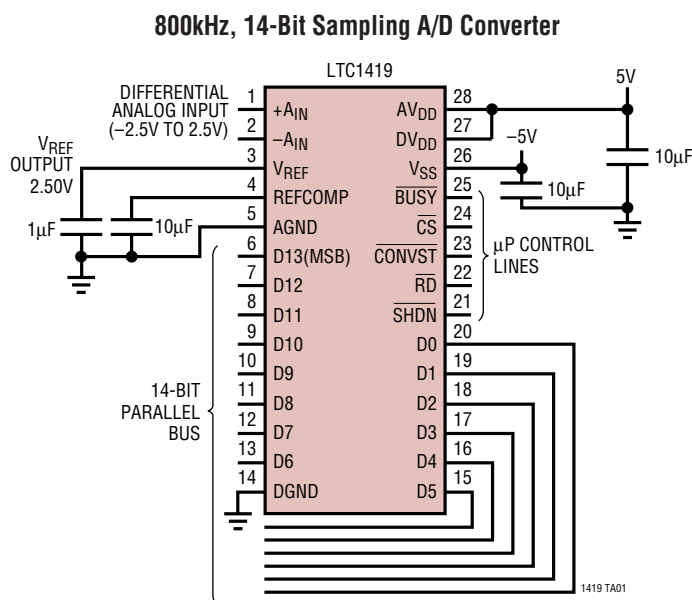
800kHz, 14-Bit Sampling A/D Converter

LTC1419

DIFFERENTIAL ANALOG INPUT (–2.5V TO 2.5V)

$V_{REF}$ OUTPUT 2.50V

1µF

10µF

1 $+A_{IN}$
2 $-A_{IN}$
3 $V_{REF}$
4 REFCOMP
5 AGND
6 D13(MSB)
7 D12
8 D11
9 D10
10 D9
11 D8
12 D7
13 D6
14 DGND

28 $AV_{DD}$
27 $DV_{DD}$
26 $V_{SS}$
25 $\overline{BUSY}$
24 $\overline{CS}$
23 $\overline{CONVST}$
22 $\overline{RD}$
21 $\overline{SHDN}$
20 D0
19 D1
18 D2
17 D3
16 D4
15 D5

5V

–5V

10µF

10µF

µP CONTROL LINES

14-BIT PARALLEL BUS

1419 TA01